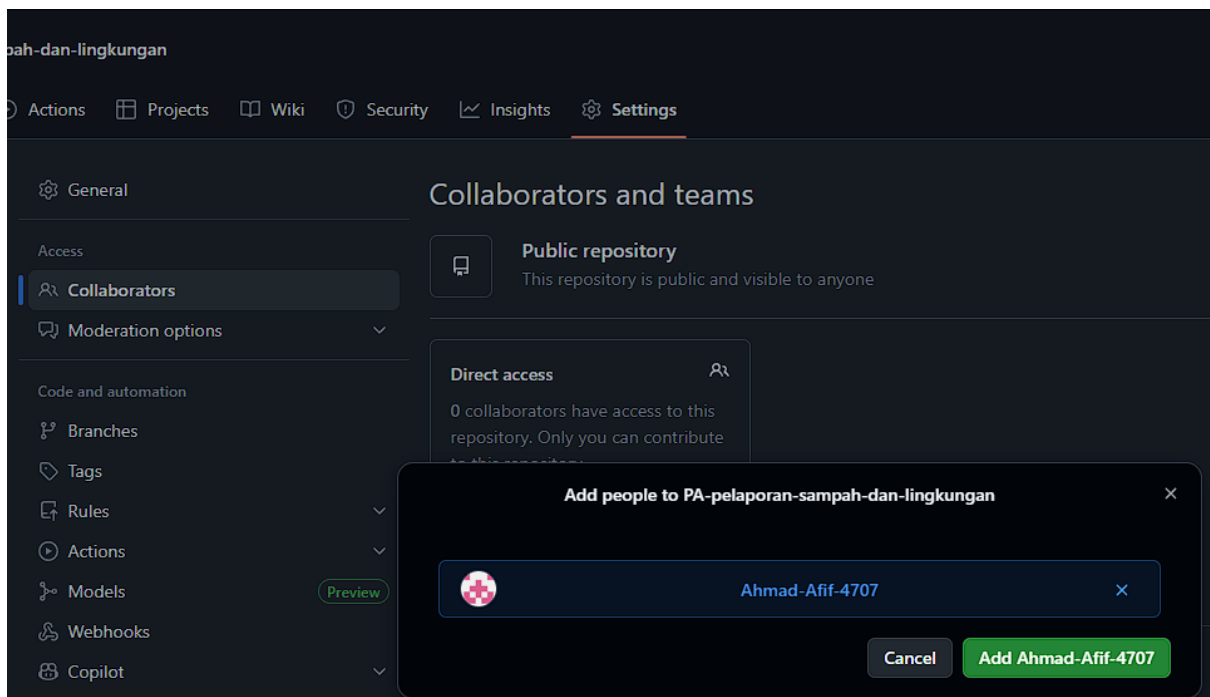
pah-dan-lingkungan

Actions Projects Wiki Security Insights Settings

General

Access

Collaborators

Moderation options

Code and automation

Branches

Tags

Rules

Actions

Models Preview

Webhooks

Copilot

Collaborators and teams

Public repository
This repository is public and visible to anyone

Direct access
0 collaborators have access to this repository. Only you can contribute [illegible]

Add people to PA-pelaporan-sampah-dan-lingkungan

Ahmad-Afif-4707

Cancel Add Ahmad-Afif-4707